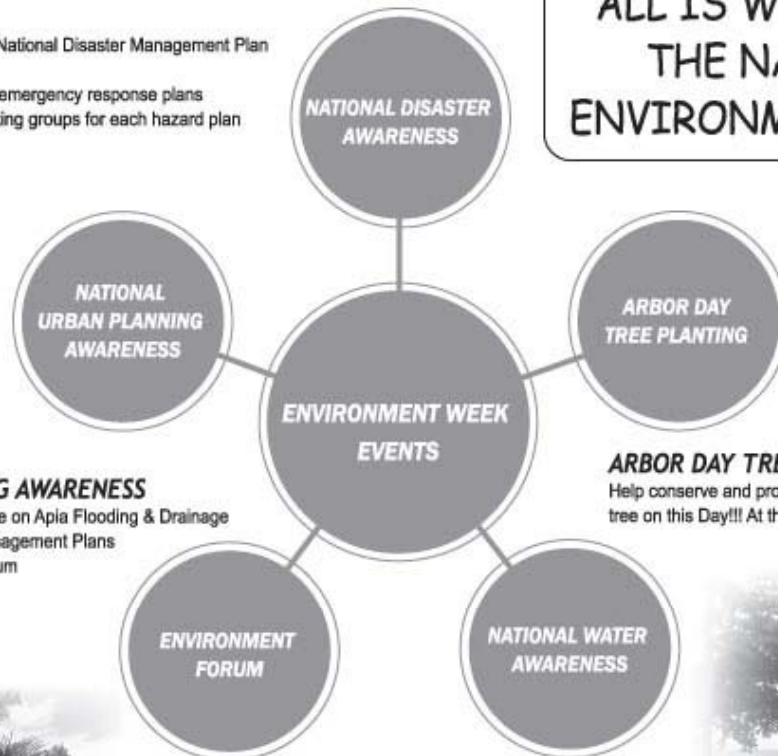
National Disaster Management Plan

emergency response plans
ing groups for each hazard plan

ALL IS W
THE NA
ENVIRONM

NATIONAL DISASTER AWARENESS

NATIONAL URBAN PLANNING AWARENESS

ARBOR DAY TREE PLANTING

ENVIRONMENT WEEK EVENTS

G AWARENESS
e on Apia Flooding & Drainage
agement Plans
um

ARBOR DAY TRE
Help conserve and pro
tree on this Day!!! At th

ENVIRONMENT FORUM

NATIONAL WATER AWARENESS